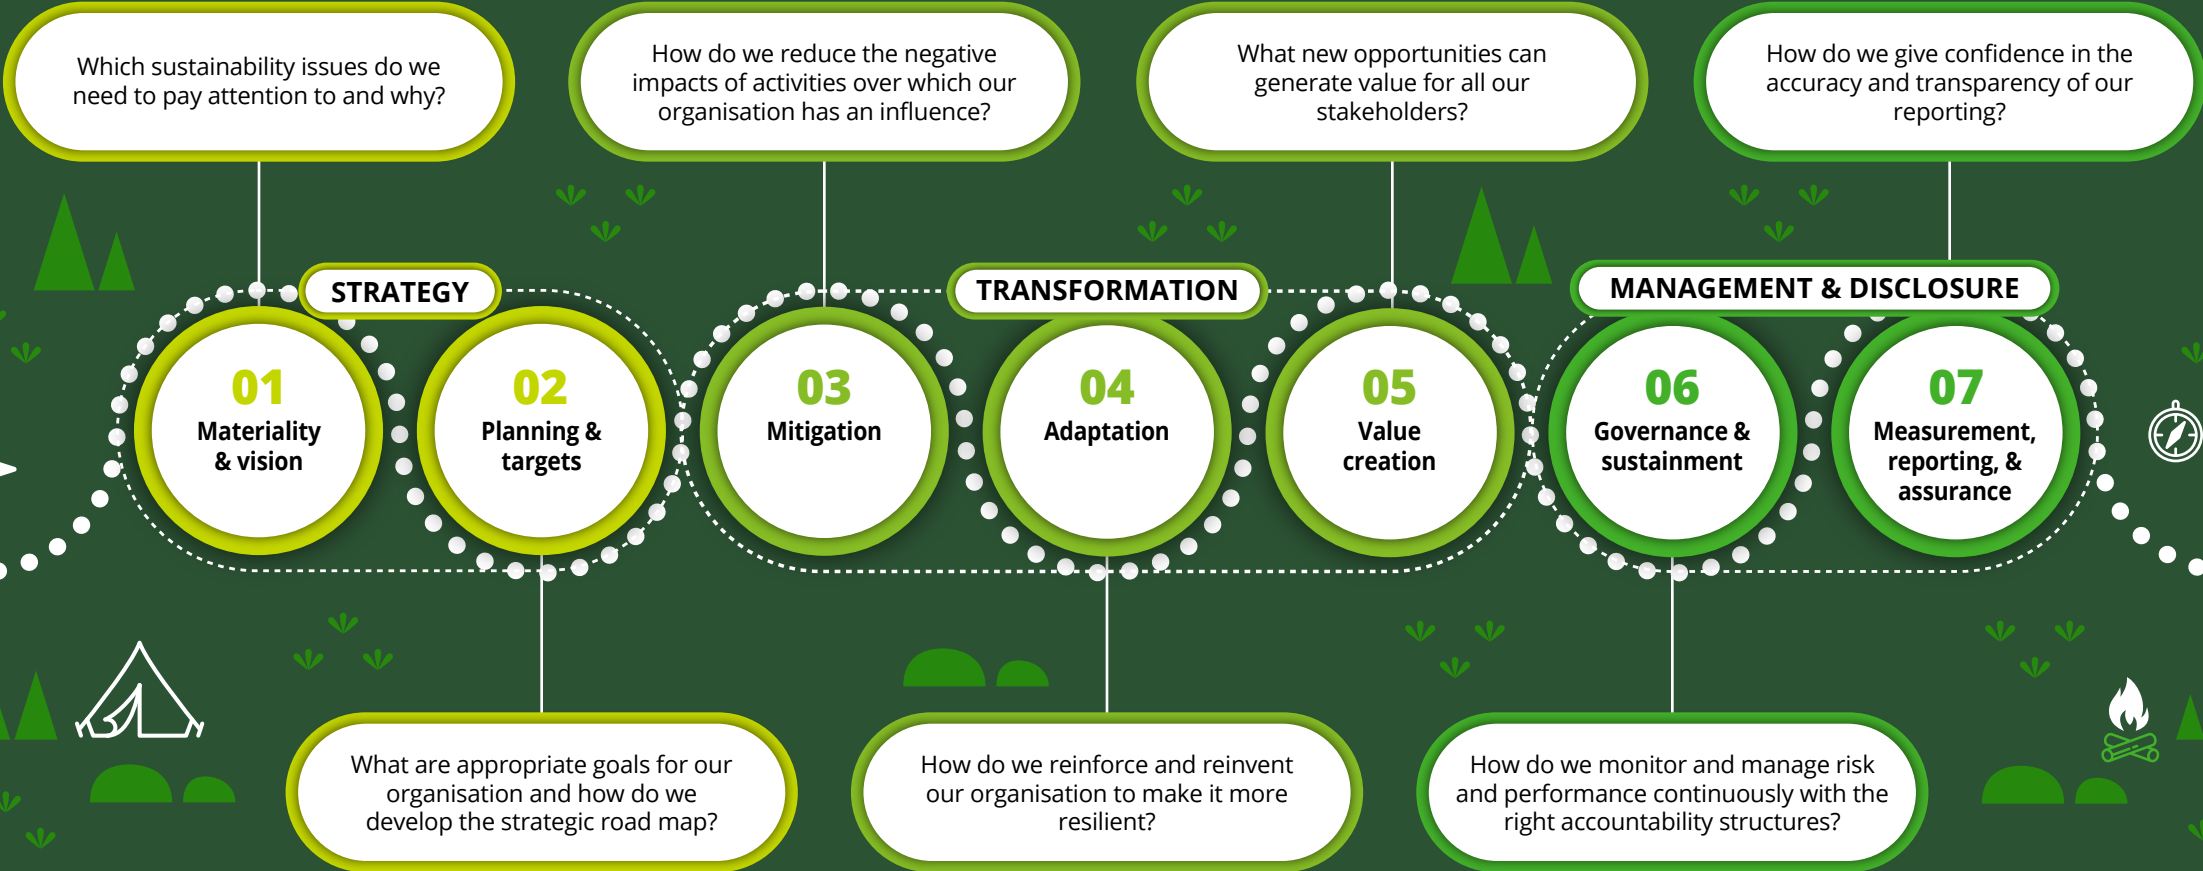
Which sustainability issues do we need to pay attention to and why?

How do we reduce the negative impacts of activities over which our organisation has an influence?

What new opportunities can generate value for all our stakeholders?

How do we give confidence in the accuracy and transparency of our reporting?

STRATEGY

TRANSFORMATION

MANAGEMENT & DISCLOSURE

01
Materiality & vision

02
Planning & targets

03
Mitigation

04
Adaptation

05
Value creation

06
Governance & sustainment

07
Measurement, reporting, & assurance

What are appropriate goals for our organisation and how do we develop the strategic road map?

How do we reinforce and reinvent our organisation to make it more resilient?

How do we monitor and manage risk and performance continuously with the right accountability structures?